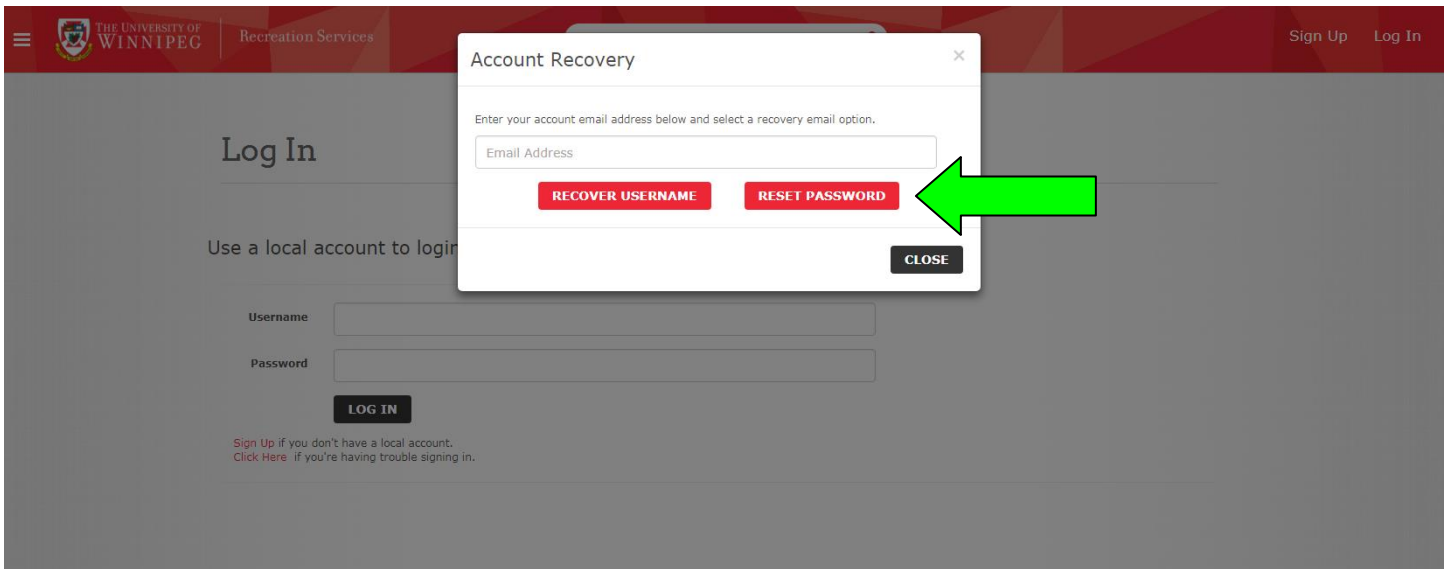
THE UNIVERSITY OF WINNIPEG | Recreation Services

Sign Up Log In

Account Recovery ×

Enter your account email address below and select a recovery email option.

Email Address

RECOVER USERNAME RESET PASSWORD

CLOSE

Log In

Use a local account to login

Username

Password

LOG IN

Sign Up if you don't have a local account.
Click Here if you're having trouble signing in.